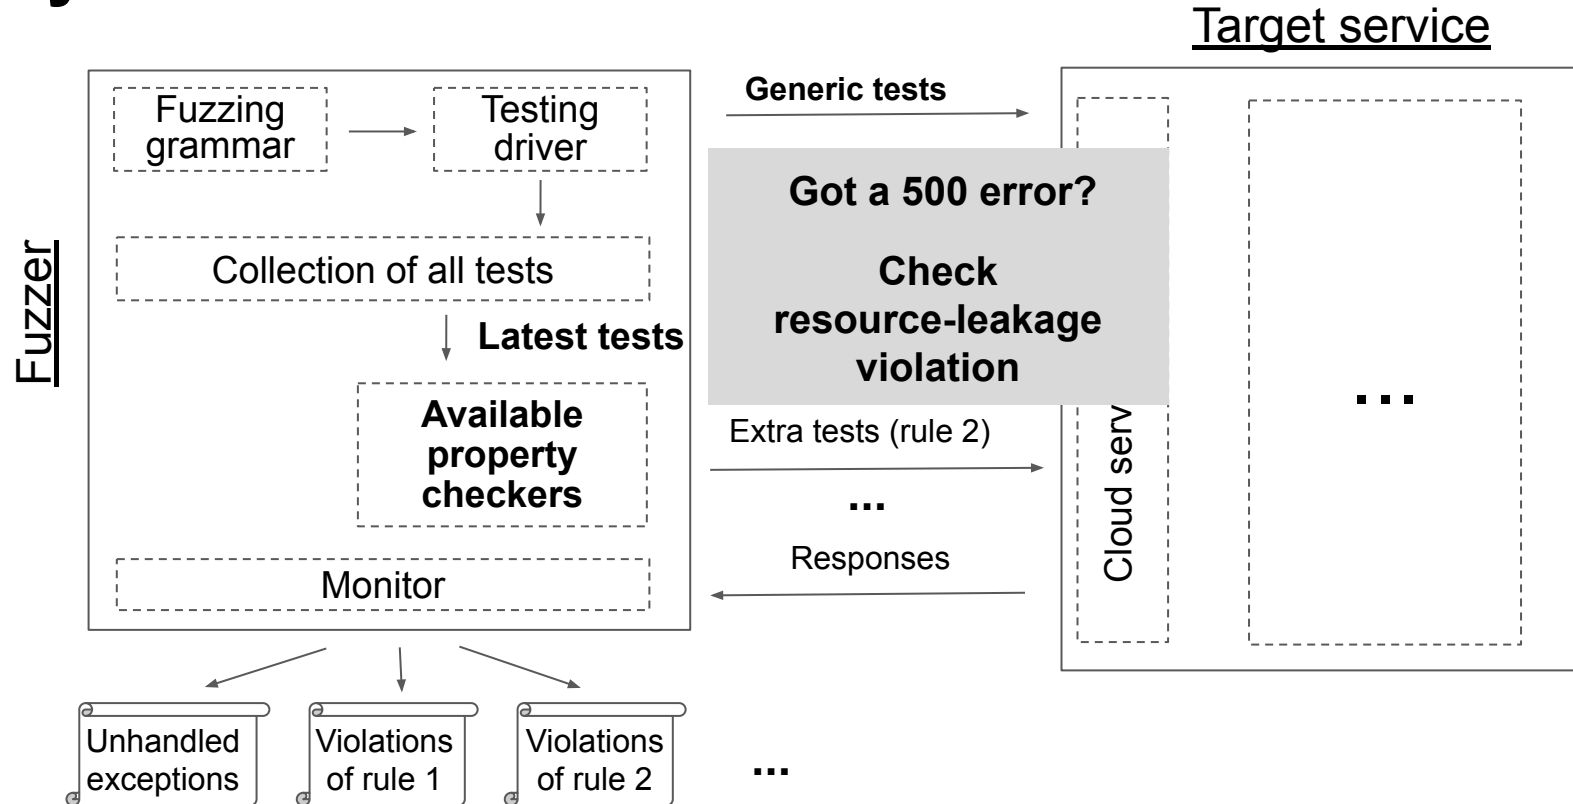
Target service

Fuzzer

Fuzzing grammar

Testing driver

Collection of all tests

Latest tests

Available property checkers

Monitor

Generic tests

Got a 500 error?

Check resource-leakage violation

Extra tests (rule 2)

...

Responses

Cloud serv

...

Unhandled exceptions

Violations of rule 1

Violations of rule 2

...